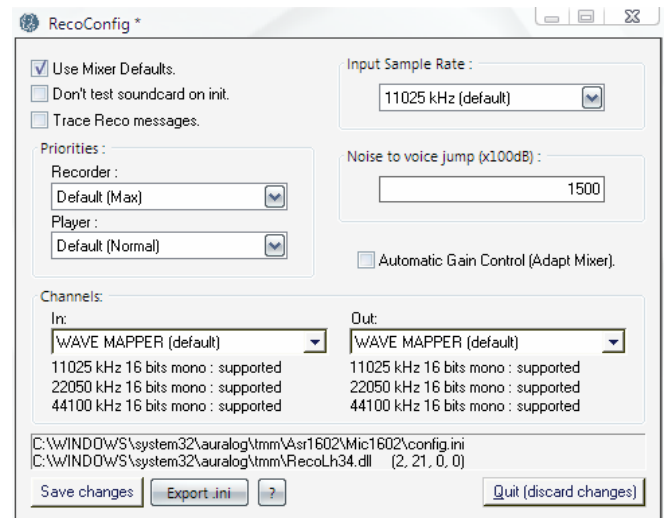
RecoConfig *

Use Mixer Defaults.
Don't test soundcard on init.
Trace Reco messages.

Input Sample Rate :
11025 kHz (default)

Priorities :
Recorder :
Default (Max)
Player :
Default (Normal)

Noise to voice jump (x100dB) :
1500

Automatic Gain Control (Adapt Mixer).

Channels:
In:
WAVE MAPPER (default)
11025 kHz 16 bits mono : supported
22050 kHz 16 bits mono : supported
44100 kHz 16 bits mono : supported

Out:
WAVE MAPPER (default)
11025 kHz 16 bits mono : supported
22050 kHz 16 bits mono : supported
44100 kHz 16 bits mono : supported

C:\WINDOWS\system32\auralog\tmm\Asr1602\Mic1602\config.ini
C:\WINDOWS\system32\auralog\tmm\RecoLh34.dll (2, 21, 0, 0)

Save changes | Export .ini | ? | Quit (discard changes)